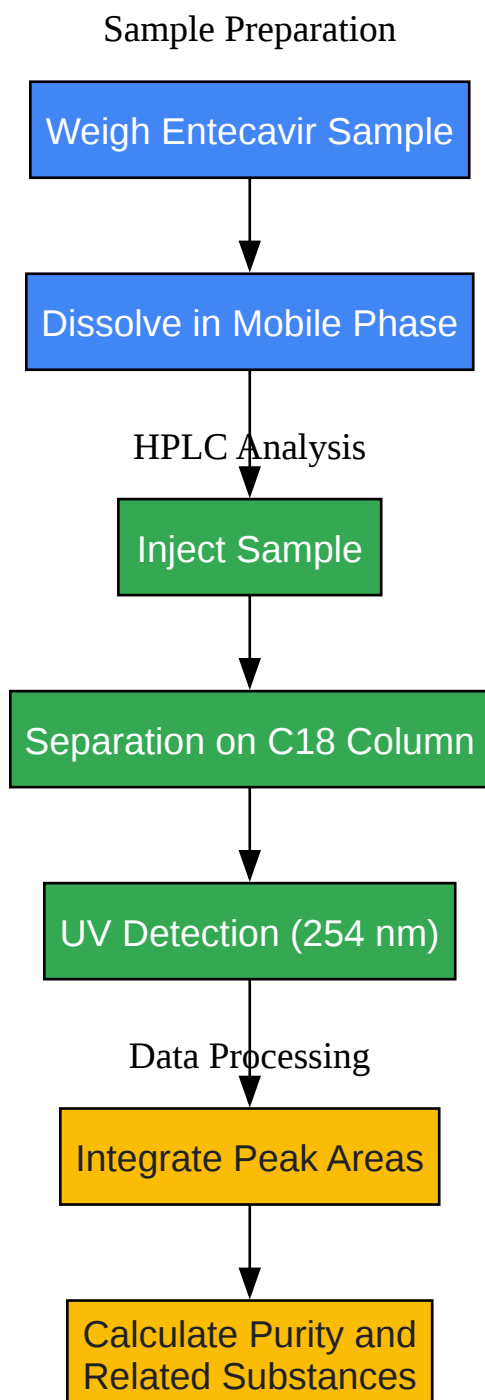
Sample Preparation

Weigh Entecavir Sample

Dissolve in Mobile Phase

HPLC Analysis

Inject Sample

Separation on C18 Column

UV Detection (254 nm)

Data Processing

Integrate Peak Areas

Calculate Purity and Related Substances